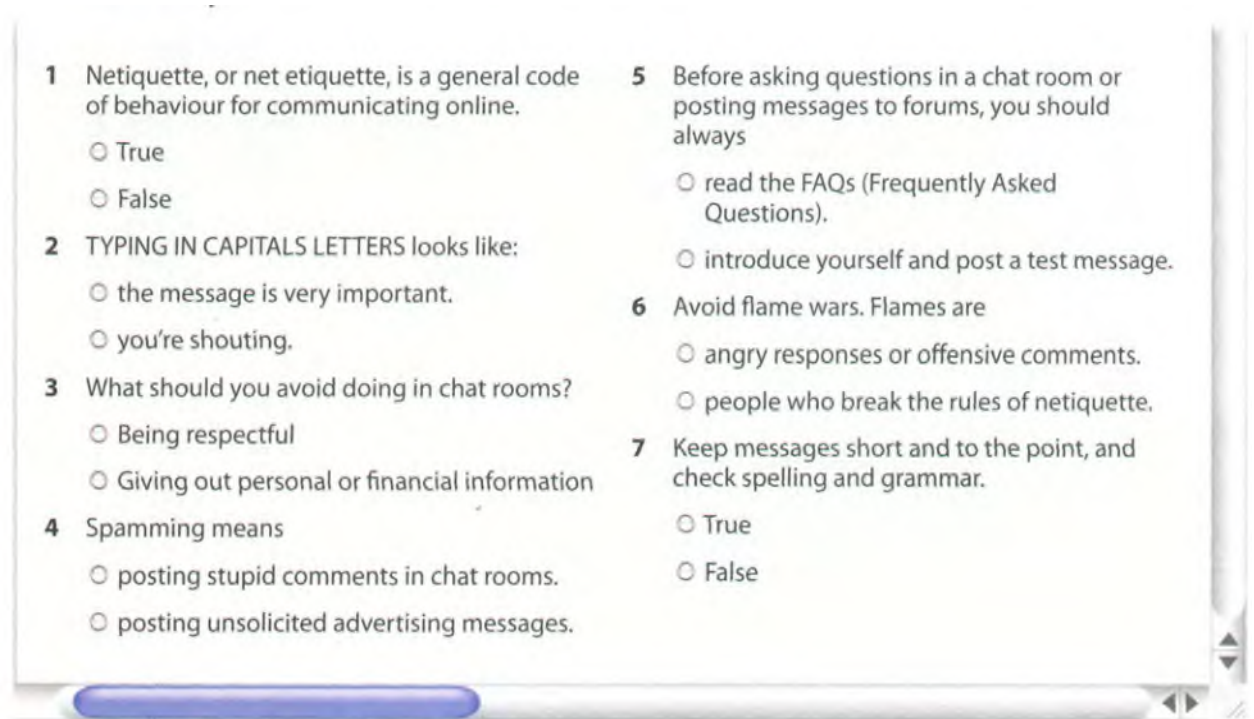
1 Netiquette, or net etiquette, is a general code of behaviour for communicating online.

○ True

○ False

2 TYPING IN CAPITALS LETTERS looks like:

○ the message is very important.

○ you're shouting.

3 What should you avoid doing in chat rooms?

○ Being respectful

○ Giving out personal or financial information

4 Spamming means

○ posting stupid comments in chat rooms.

○ posting unsolicited advertising messages.

5 Before asking questions in a chat room or posting messages to forums, you should always

○ read the FAQs (Frequently Asked Questions).

○ introduce yourself and post a test message.

6 Avoid flame wars. Flames are

○ angry responses or offensive comments.

○ people who break the rules of netiquette.

7 Keep messages short and to the point, and check spelling and grammar.

○ True

○ False